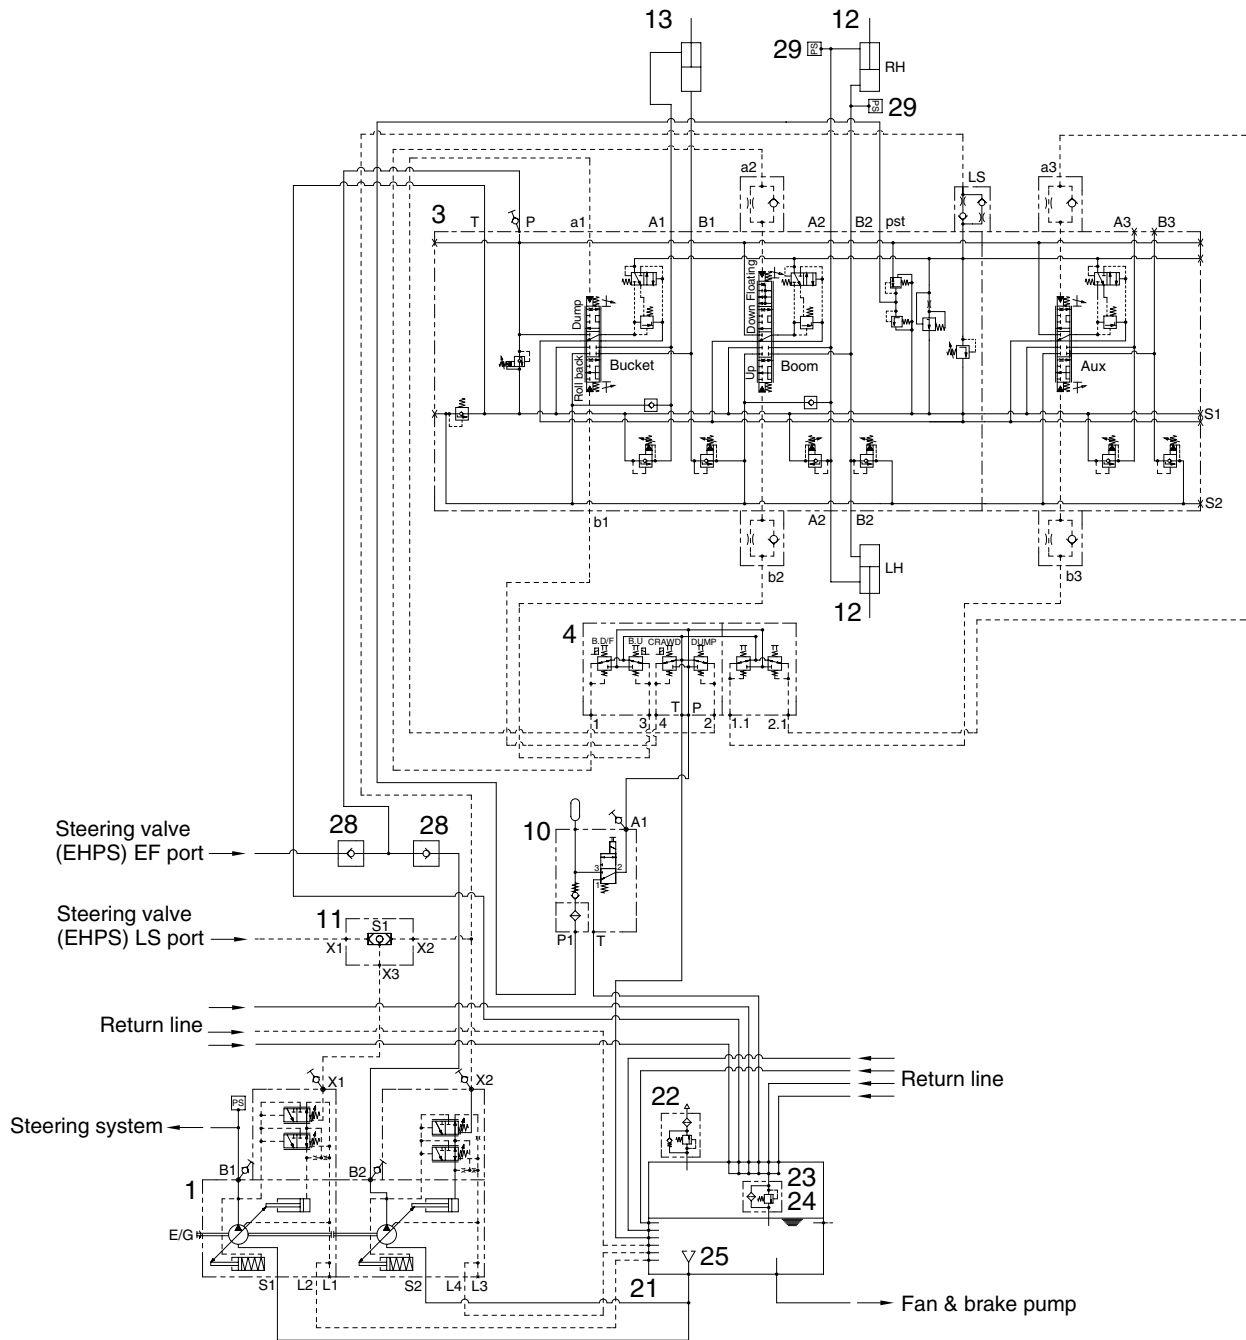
13
12
29
PS
RH
PS
29
a2
LS
a3
3
T
P
a1
A1
B1
A2
B2
pst
A3
B3
Dump
Roll back
Bucket
Down Floating
Up
Boom
Aux
S1
S2
b1
A2
B2
b2
LH
b3
12
4
B.D/F
B.U
CRAWD
DUMP
1
3
4
T
P
2
1.1
2.1
10
A1
3
2
1
P1
T
28
28
Steering valve (EHPS) EF port
Steering valve (EHPS) LS port
11
S1
X1
X2
X3
Return line
Return line
X1
X2
PS
Steering system
22
23
24
B1
B2
1
E/G
S1
L2
L1
S2
L4
L3
25
21
Fan & brake pump